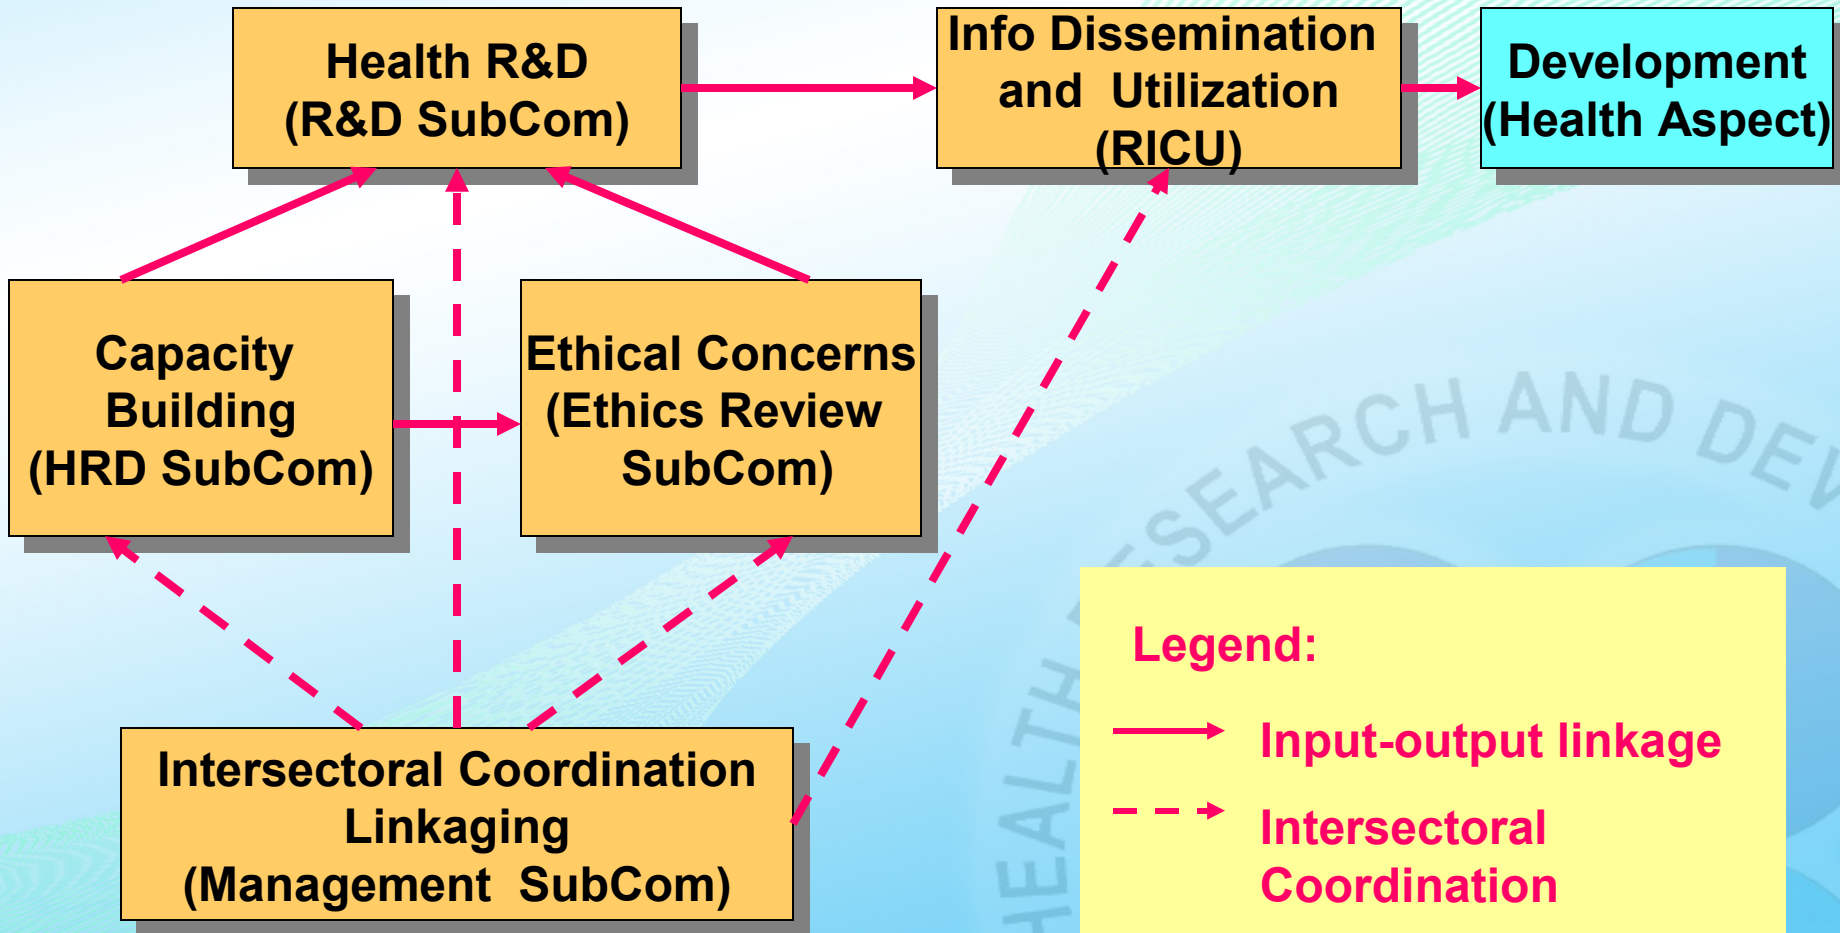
Health R&D
(R&D SubCom)

Info Dissemination and Utilization (RICU)

Development (Health Aspect)

Capacity Building (HRD SubCom)

Ethical Concerns (Ethics Review SubCom)

Intersectoral Coordination Linkaging (Management SubCom)

Legend:

Input-output linkage

Intersectoral Coordination

HEALTH RESEARCH AND DEV